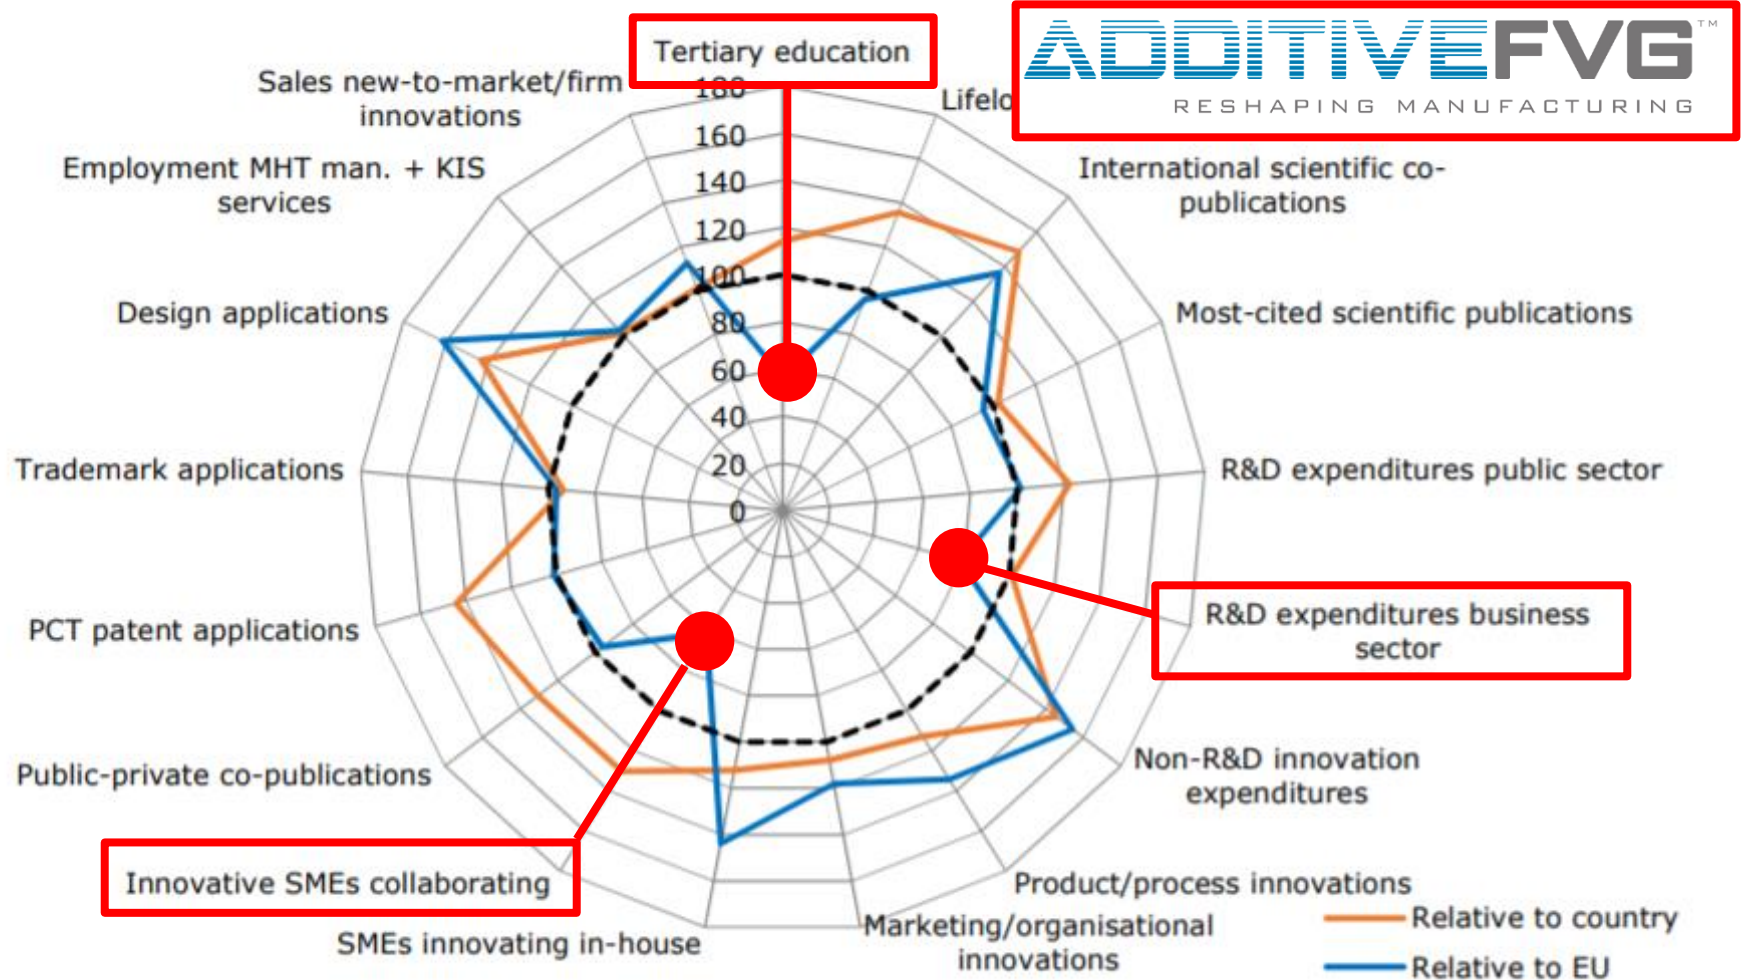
Tertiary education

ADDITIVEFVG™
RESHAPING MANUFACTURING

Sales new-to-market/firm innovations

Lifelo

180
160
140
120
100
80
60
40
20
0

Employment MHT man. + KIS services

International scientific co-publications

Design applications

Most-cited scientific publications

Trademark applications

R&D expenditures public sector

PCT patent applications

R&D expenditures business sector

Public-private co-publications

Non-R&D innovation expenditures

Innovative SMEs collaborating

Product/process innovations

SMEs innovating in-house

Marketing/organisational innovations

Relative to country

Relative to EU